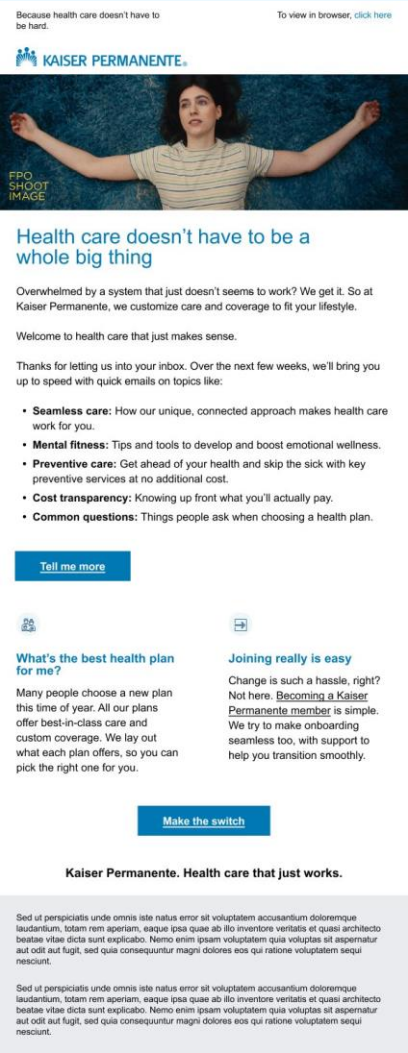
Because health care doesn't have to be hard.

To view in browser, click here

KAISER PERMANENTE.

FPO SHOOT IMAGE

Health care doesn't have to be a whole big thing

Overwhelmed by a system that just doesn't seems to work? We get it. So at Kaiser Permanente, we customize care and coverage to fit your lifestyle.

Welcome to health care that just makes sense.

Thanks for letting us into your inbox. Over the next few weeks, we'll bring you up to speed with quick emails on topics like:

- **Seamless care:** How our unique, connected approach makes health care work for you.
- **Mental fitness:** Tips and tools to develop and boost emotional wellness.
- **Preventive care:** Get ahead of your health and skip the sick with key preventive services at no additional cost.
- **Cost transparency:** Knowing up front what you'll actually pay.
- **Common questions:** Things people ask when choosing a health plan.

Tell me more

What's the best health plan for me?

Many people choose a new plan this time of year. All our plans offer best-in-class care and custom coverage. We lay out what each plan offers, so you can pick the right one for you.

Joining really is easy

Change is such a hassle, right? Not here. Becoming a Kaiser Permanente member is simple. We try to make onboarding seamless too, with support to help you transition smoothly.

Make the switch

Kaiser Permanente. Health care that just works.

Sed ut perspiciatis unde omnis iste natus error sit voluptatem accusantium doloremque laudantium, totam rem aperiam, eaque ipsa quae ab illo inventore veritatis et quasi architecto beatae vitae dicta sunt explicabo. Nemo enim ipsam voluptatem quia voluptas sit aspernatur aut odit aut fugit, sed quia consequuntur magni dolores eos qui ratione voluptatem sequi nesciunt.

Sed ut perspiciatis unde omnis iste natus error sit voluptatem accusantium doloremque laudantium, totam rem aperiam, eaque ipsa quae ab illo inventore veritatis et quasi architecto beatae vitae dicta sunt explicabo. Nemo enim ipsam voluptatem quia voluptas sit aspernatur aut odit aut fugit, sed quia consequuntur magni dolores eos qui ratione voluptatem sequi nesciunt.